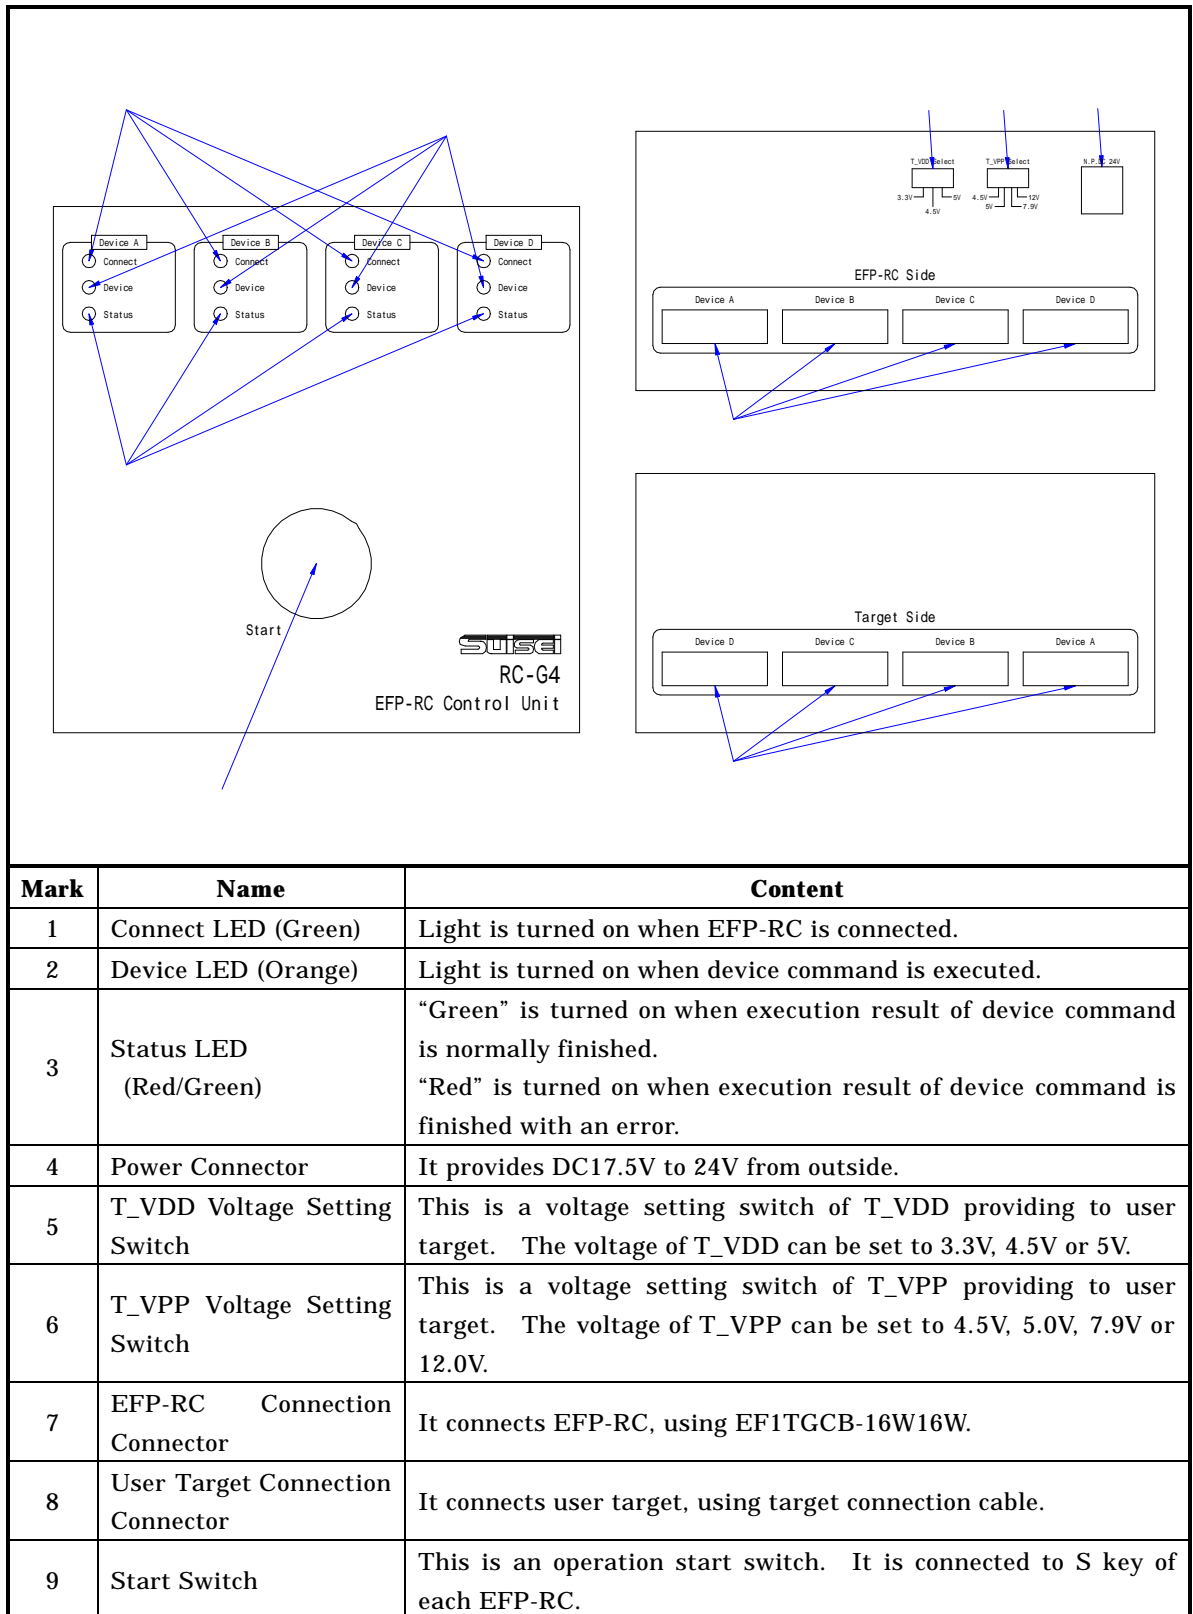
Device A
Connect
Device
Status

Device B
Connect
Device
Status

Device C
Connect
Device
Status

Device D
Connect
Device
Status

Start

Suisei
RC-G4
EFP-RC Control Unit

T_VDD Select
3.3V
4.5V
5V

T_VPP Select
4.5V
5V
12V
7.9V

N.P.C 24V

EFP-RC Side
Device A
Device B
Device C
Device D

Target Side
Device D
Device C
Device B
Device A

| Mark | Name | Content |
|---|---|---|
| 1 | Connect LED (Green) | Light is turned on when EFP-RC is connected. |
| 2 | Device LED (Orange) | Light is turned on when device command is executed. |
| 3 | Status LED (Red/Green) | “Green” is turned on when execution result of device command is normally finished. “Red” is turned on when execution result of device command is finished with an error. |
| 4 | Power Connector | It provides DC17.5V to 24V from outside. |
| 5 | T_VDD Voltage Setting Switch | This is a voltage setting switch of T_VDD providing to user target. The voltage of T_VDD can be set to 3.3V, 4.5V or 5V. |
| 6 | T_VPP Voltage Setting Switch | This is a voltage setting switch of T_VPP providing to user target. The voltage of T_VPP can be set to 4.5V, 5.0V, 7.9V or 12.0V. |
| 7 | EFP-RC Connection Connector | It connects EFP-RC, using EF1TGCB-16W16W. |
| 8 | User Target Connection Connector | It connects user target, using target connection cable. |
| 9 | Start Switch | This is an operation start switch. It is connected to S key of each EFP-RC. |